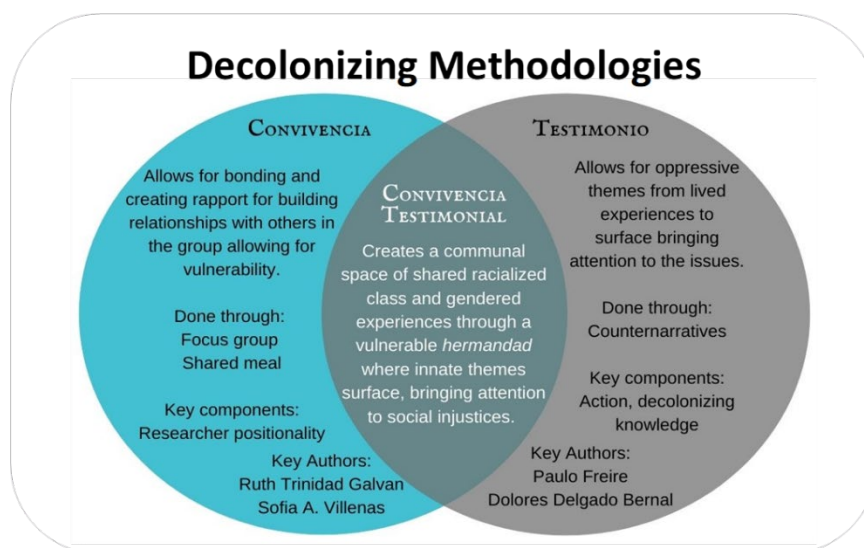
Decolonizing Methodologies

Convivencia

Allows for bonding and creating rapport for building relationships with others in the group allowing for vulnerability.

Done through:
Focus group
Shared meal

Key components:
Researcher positionality

Key Authors:
Ruth Trinidad Galvan
Sofia A. Villenas

Convivencia Testimonial

Creates a communal space of shared racialized class and gendered experiences through a vulnerable *hermandad* where innate themes surface, bringing attention to social injustices.

Testimonio

Allows for oppressive themes from lived experiences to surface bringing attention to the issues.

Done through:
Counternarratives

Key components:
Action, decolonizing knowledge

Key Authors:
Paulo Freire
Dolores Delgado Bernal